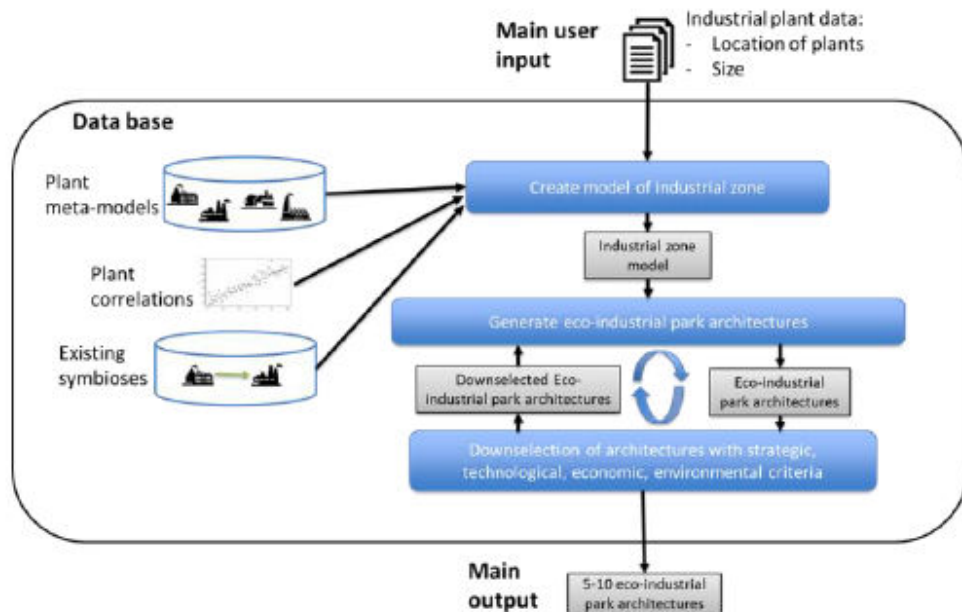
Main user input

Industrial plant data:
- Location of plants
- Size

Data base

Plant meta-models

Plant correlations

Existing symbioses

Create model of industrial zone

Industrial zone model

Generate eco-industrial park architectures

Downselected Eco-industrial park architectures

Eco-industrial park architectures

Downselection of architectures with strategic, technological, economic, environmental criteria

Main output

5-10 eco-industrial park architectures